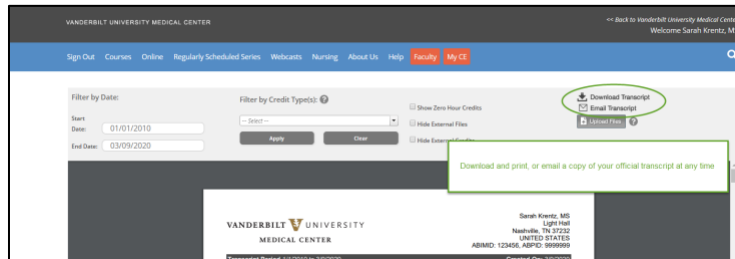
VANDERBILT UNIVERSITY MEDICAL CENTER

<< Back to Vanderbilt University Medical Cente
Welcome Sarah Krentz, M

Sign Out Courses Online Regularly Scheduled Series Webcasts Nursing About Us Help Faculty My CE

Filter by Date:

Start Date: 01/01/2010

End Date: 03/09/2020

Filter by Credit Type(s):

-- Select --

Apply

Clear

Show Zero Hour Credits

Hide External Files

Hide External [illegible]

Download Transcript

Email Transcript

Upload Files

Download and print, or email a copy of your official transcript at any time

VANDERBILT UNIVERSITY

MEDICAL CENTER

Sarah Krentz, MS
Light Hall
Nashville, TN 37232
UNITED STATES
ABIMID: 123456, ABPID: 9999999

Transcript Period: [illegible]

Created On: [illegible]